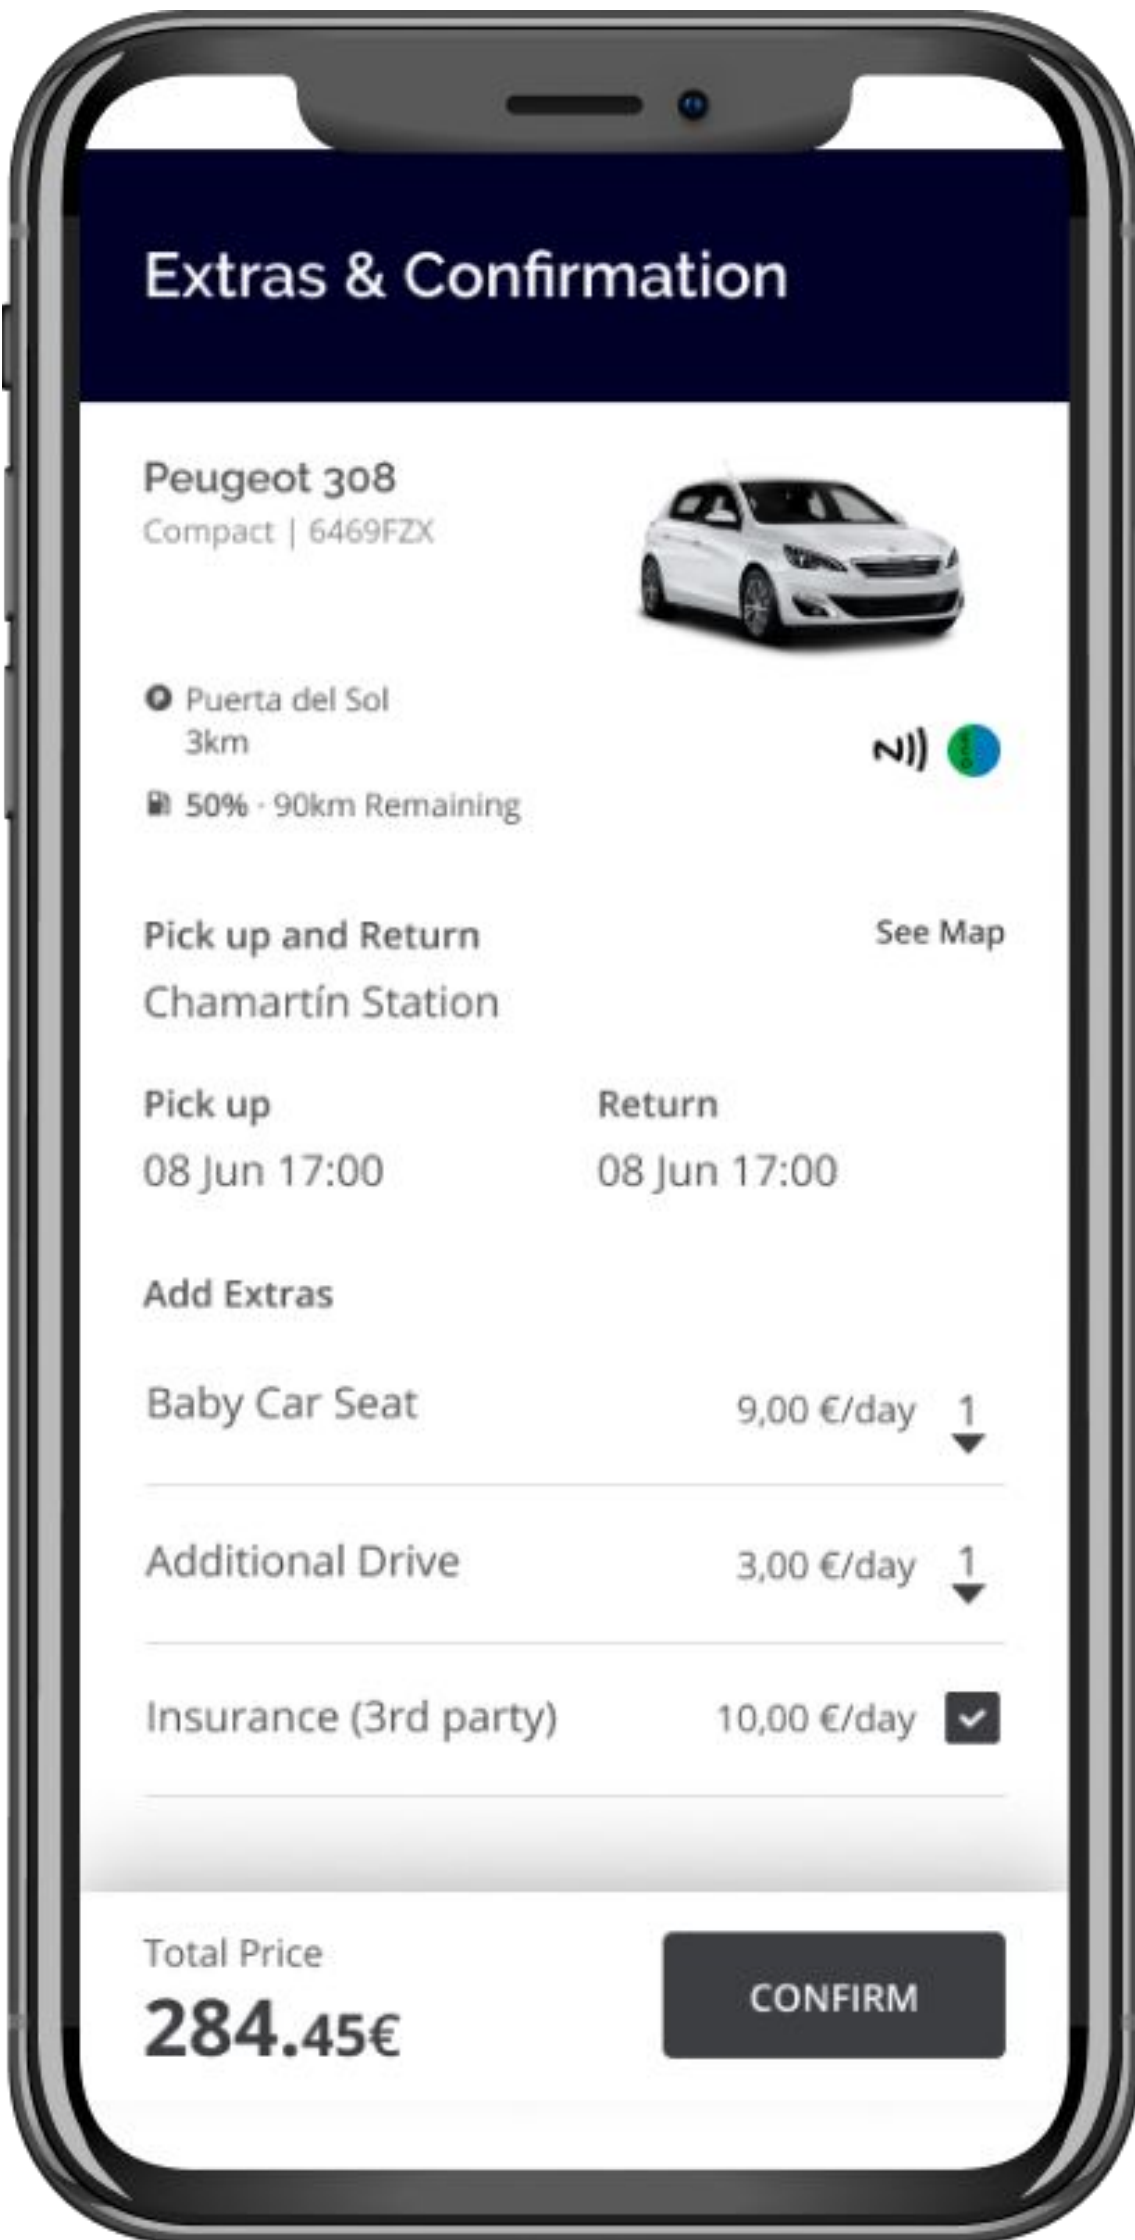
Extras & Confirmation

Peugeot 308
Compact | 6469FZX

Puerta del Sol
3km

50% · 90km Remaining

Pick up and Return
See Map
Chamartín Station

Pick up
08 Jun 17:00

Return
08 Jun 17:00

Add Extras

Baby Car Seat 9,00 €/day 1

Additional Drive 3,00 €/day 1

Insurance (3rd party) 10,00 €/day

Total Price
284.45€

CONFIRM